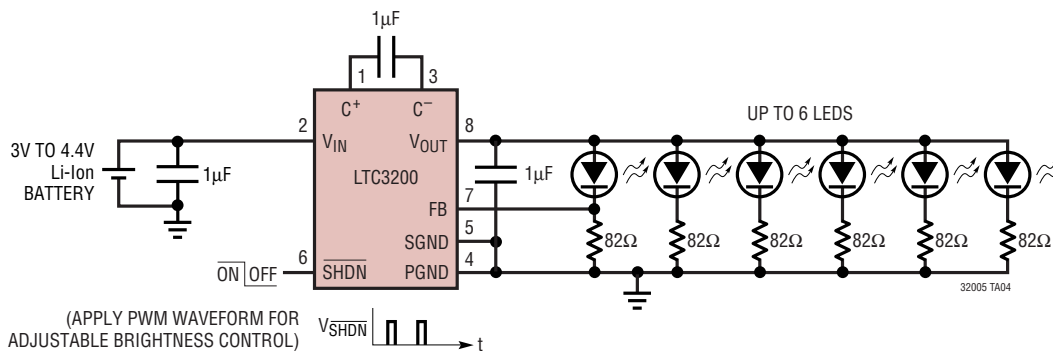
1μF

1

3

C$^+$

C$^-$

2

$V_{IN}$

$V_{OUT}$

8

UP TO 6 LEDS

3V TO 4.4V Li-Ion BATTERY

1μF

LTC3200

1μF

7

FB

5

SGND

4

PGND

6

$\overline{SHDN}$

$\overline{ON}$ OFF

82Ω

82Ω

82Ω

82Ω

82Ω

82Ω

32005 TA04

(APPLY PWM WAVEFORM FOR ADJUSTABLE BRIGHTNESS CONTROL)

$V_{\overline{SHDN}}$

t